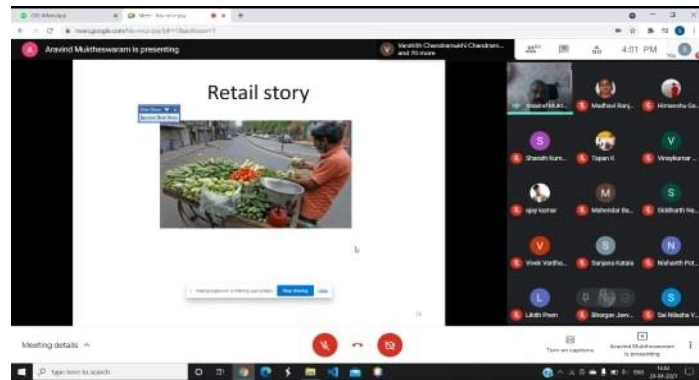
Aravind Mukthheswaram is presenting

Vanshith Chandramouli Chandram... and 70 more

4:01 PM

Retail story

Stop sharing

Madhavi Ranj...

Himanshu Ga...

Shanth Kum...

Tapan K

Vinaykumar ...

ajay kumar

Mahendar Ba...

Siddharth Ne...

Vivek Vardha...

Sanjana Katala

Nishanth Pot...

Likith Prem

Bhargav Janv...

Sai Nitesha V...

Meeting details

Turn on captions

Aravind Mukthheswaram is presenting

Type here to search